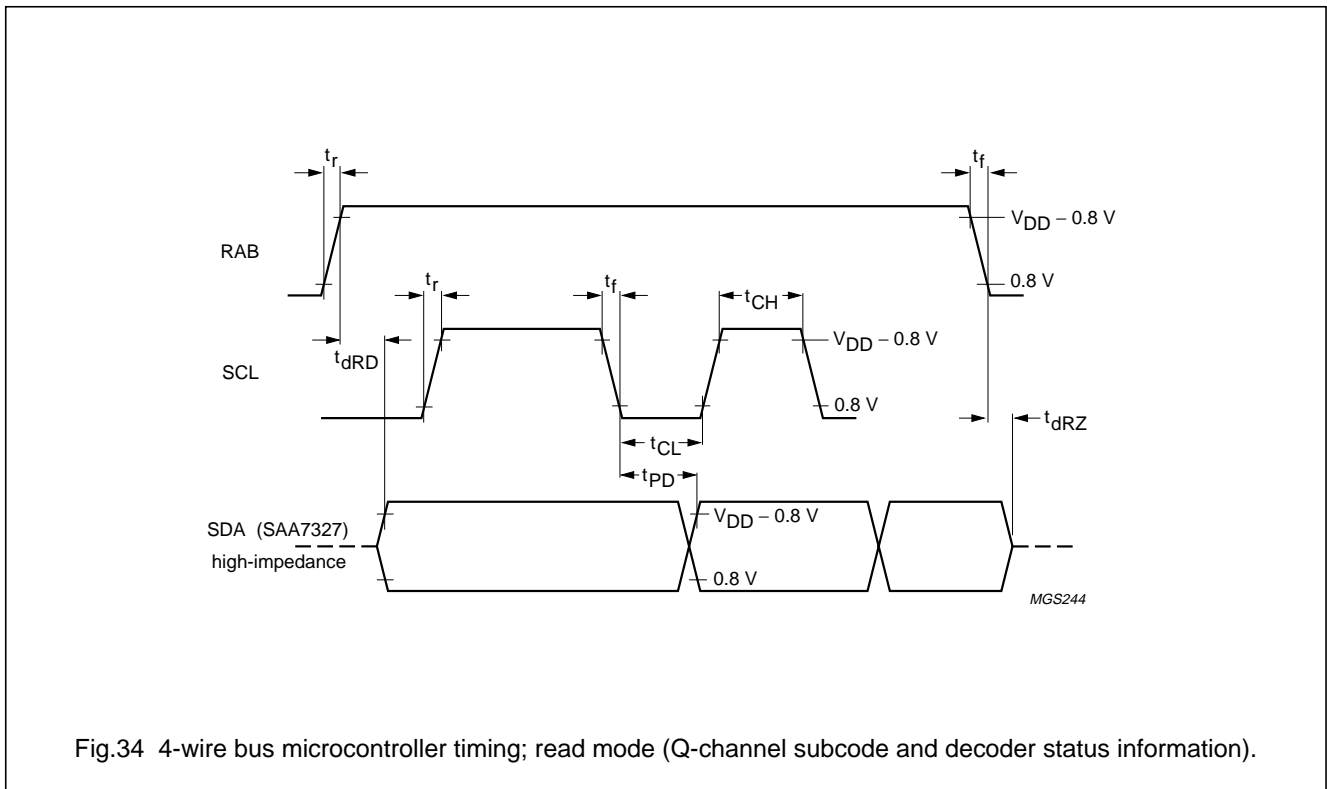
$t_r$

$t_f$

RAB

$V_{DD} - 0.8$ V

0.8 V

$t_r$

$t_f$

$t_{CH}$

$t_{dRD}$

SCL

$V_{DD} - 0.8$ V

0.8 V

$t_{CL}$

$t_{dRZ}$

$t_{PD}$

SDA (SAA7327)

high-impedance

$V_{DD} - 0.8$ V

0.8 V

MGS244

Fig.34 4-wire bus microcontroller timing; read mode (Q-channel subcode and decoder status information).